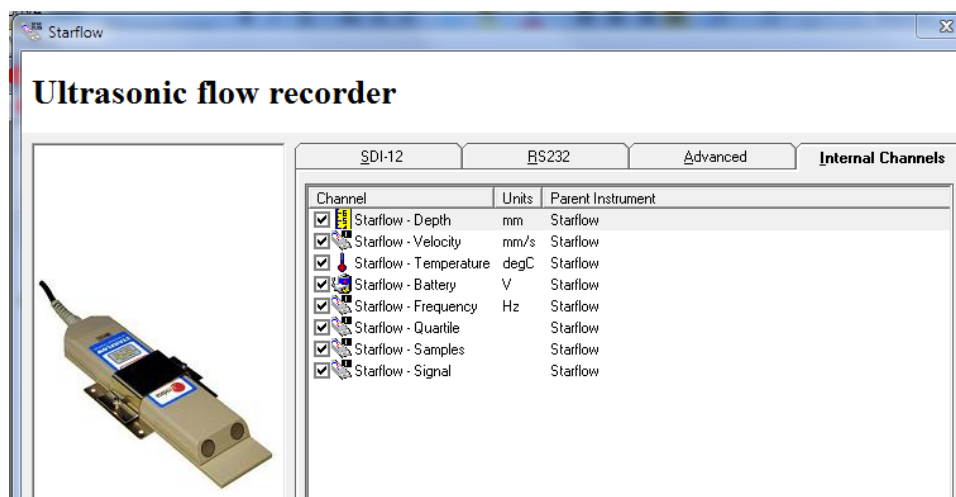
Starflow

Ultrasonic flow recorder

SDI-12 | RS232 | Advanced | Internal Channels

| Channel | Units | Parent Instrument |
|---|---|---|
| Starflow - Depth | mm | Starflow |
| Starflow - Velocity | mm/s | Starflow |
| Starflow - Temperature | degC | Starflow |
| Starflow - Battery | V | Starflow |
| Starflow - Frequency | Hz | Starflow |
| Starflow - Quartile | | Starflow |
| Starflow - Samples | | Starflow |
| Starflow - Signal | | Starflow |